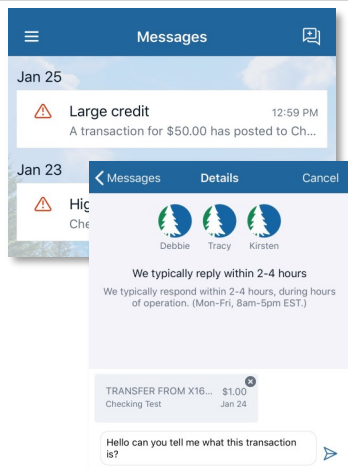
Messages

Jan 25

Large credit 12:59 PM

A transaction for $50.00 has posted to Ch...

Jan 23

Hig

Che

Messages Details Cancel

Debbie Tracy Kirsten

We typically reply within 2-4 hours

We typically respond within 2-4 hours, during hours of operation. (Mon-Fri, 8am-5pm EST.)

TRANSFER FROM X16... $1.00

Checking Test Jan 24

Hello can you tell me what this transaction is?